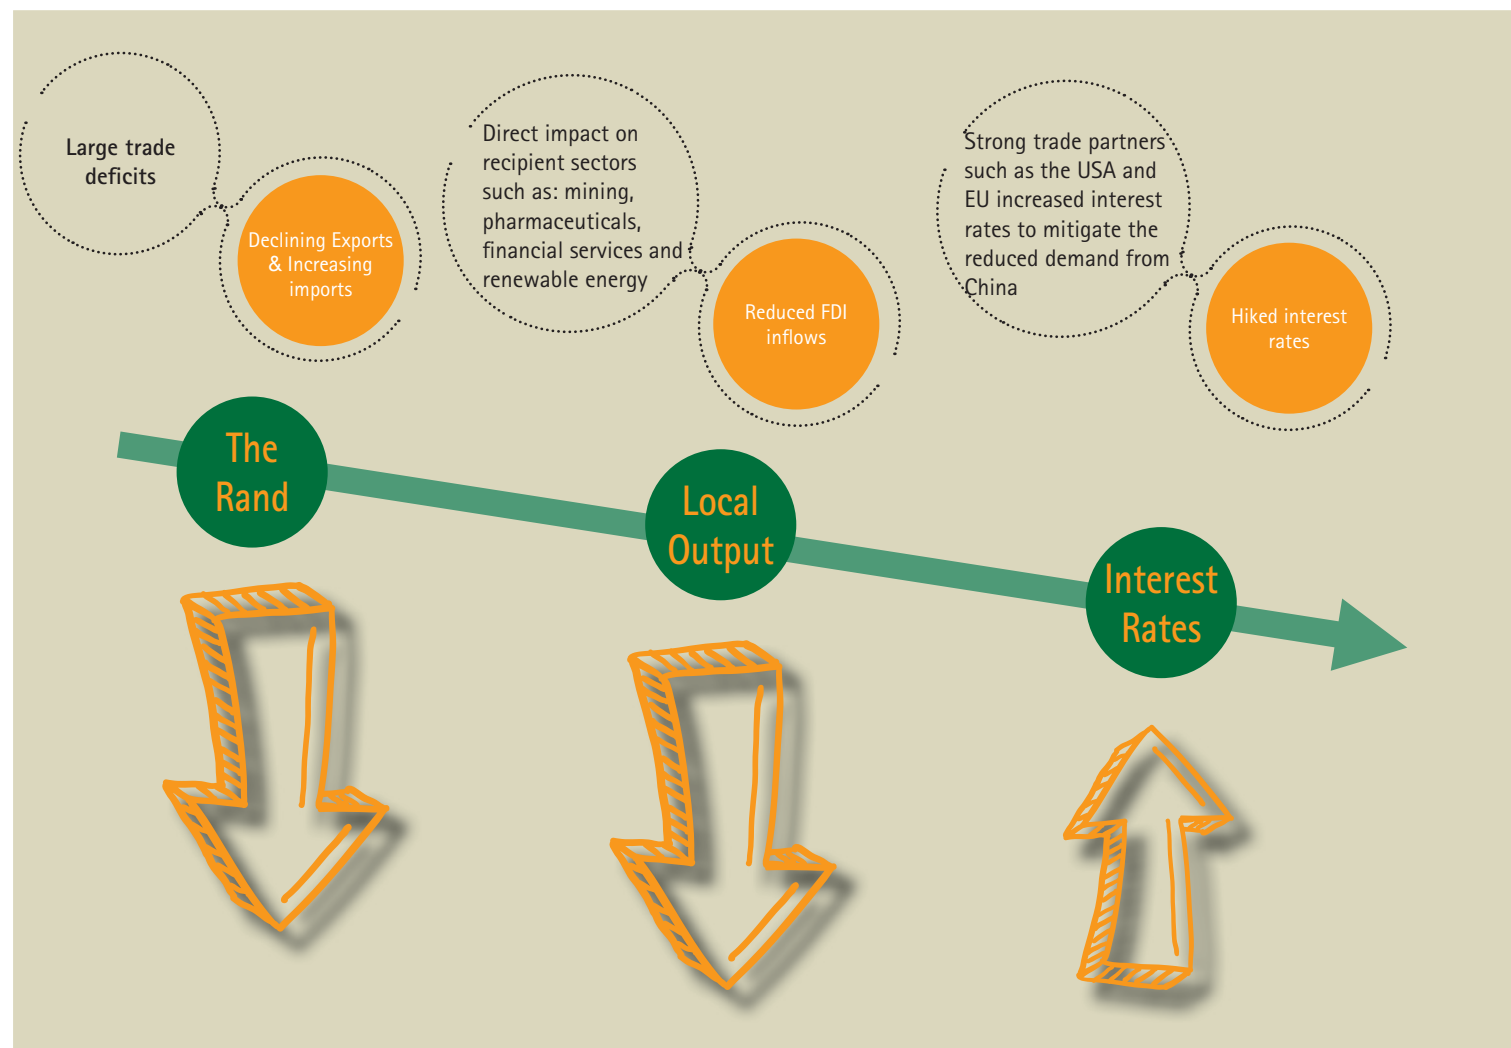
Large trade deficits

Declining Exports & Increasing imports

Direct impact on recipient sectors such as: mining, pharmaceuticals, financial services and renewable energy

Reduced FDI inflows

Strong trade partners such as the USA and EU increased interest rates to mitigate the reduced demand from China

Hiked interest rates

The Rand

Local Output

Interest Rates